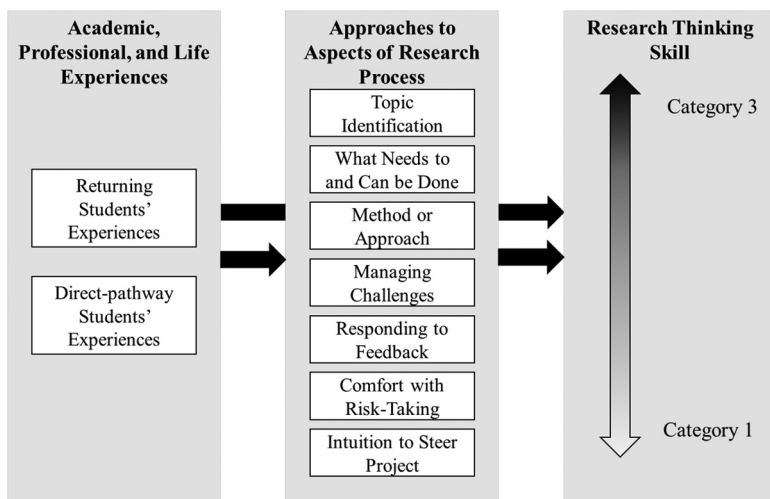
Academic, Professional, and Life Experiences

Returning Students' Experiences

Direct-pathway Students' Experiences

Approaches to Aspects of Research Process

Topic Identification

What Needs to and Can be Done

Method or Approach

Managing Challenges

Responding to Feedback

Comfort with Risk-Taking

Intuition to Steer Project

Research Thinking Skill

Category 3

Category 1